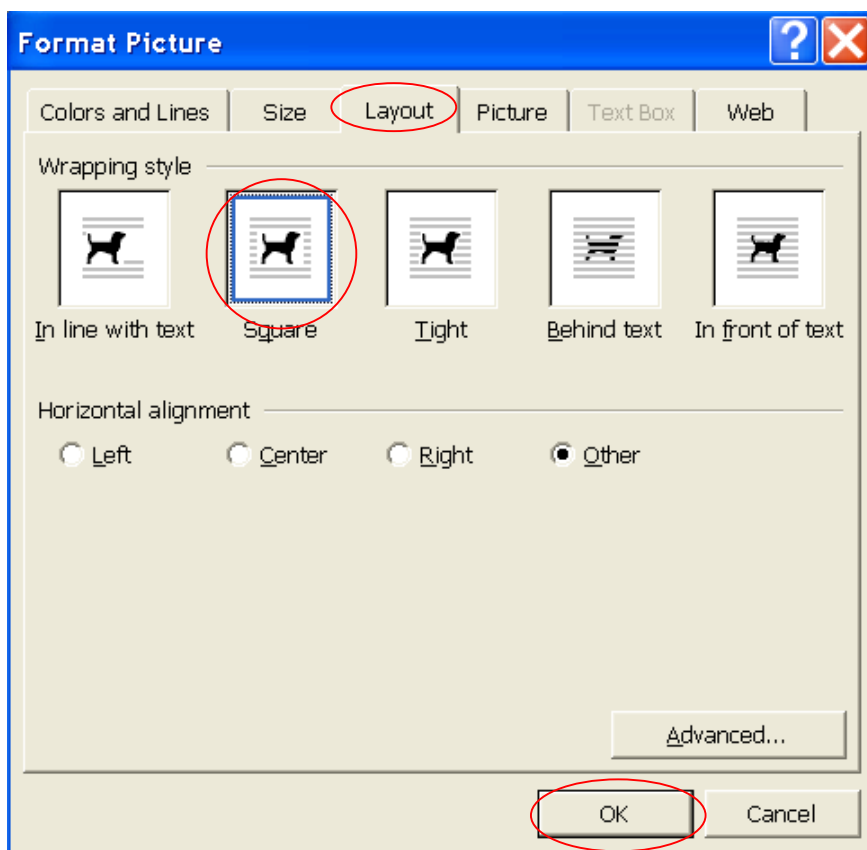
Format Picture

Colors and Lines
Size
Layout
Picture
Text Box
Web

Wrapping style

In line with text
Square
Tight
Behind text
In front of text

Horizontal alignment

Left
Center
Right
Other

Advanced...

OK
Cancel